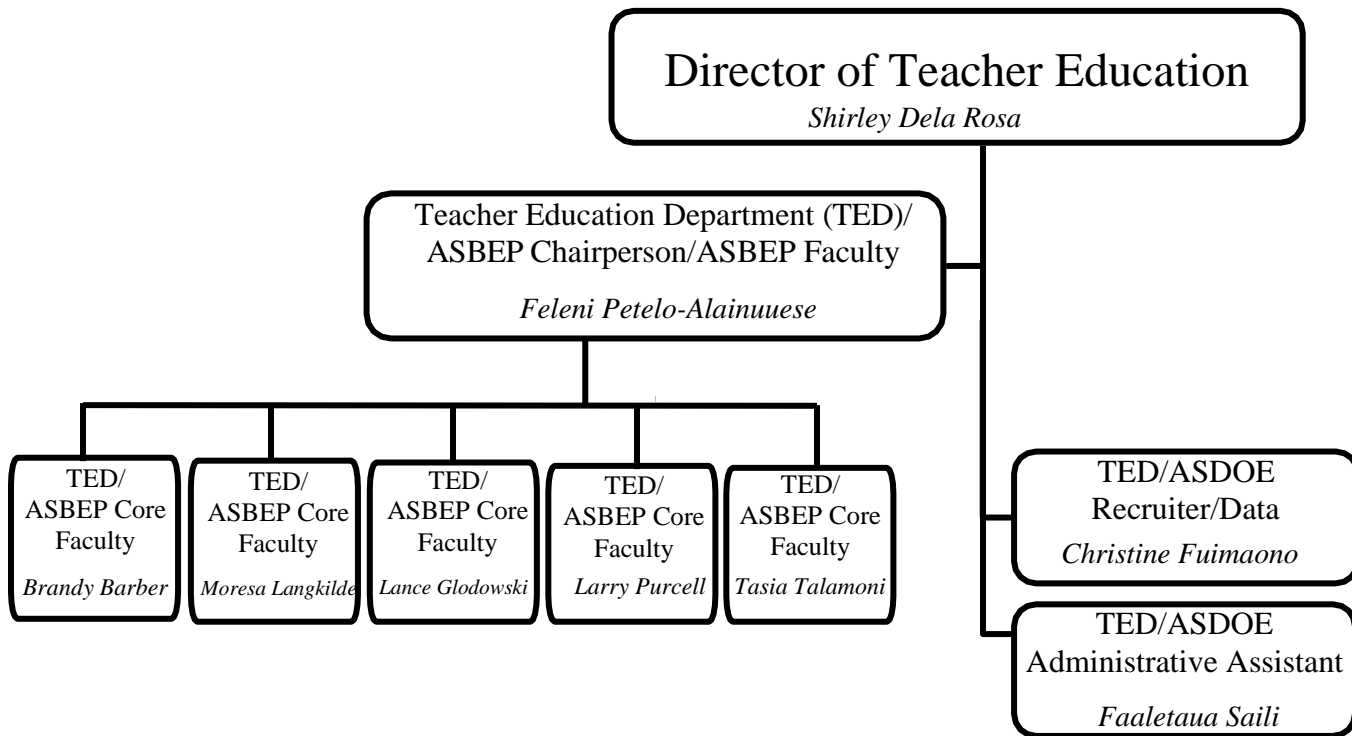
Director of Teacher Education
Shirley Dela Rosa

Teacher Education Department (TED)/ ASBEP Chairperson/ASBEP Faculty
Feleni Petelo-Alainuuese

TED/ ASBEP Core Faculty
Brandy Barber

TED/ ASBEP Core Faculty
Moresa Langkilde

TED/ ASBEP Core Faculty
Lance Glodowski

TED/ ASBEP Core Faculty
Larry Purcell

TED/ ASBEP Core Faculty
Tasia Talamoni

TED/ASDOE Recruiter/Data
Christine Fuimaono

TED/ASDOE Administrative Assistant
Faaletaua Saili